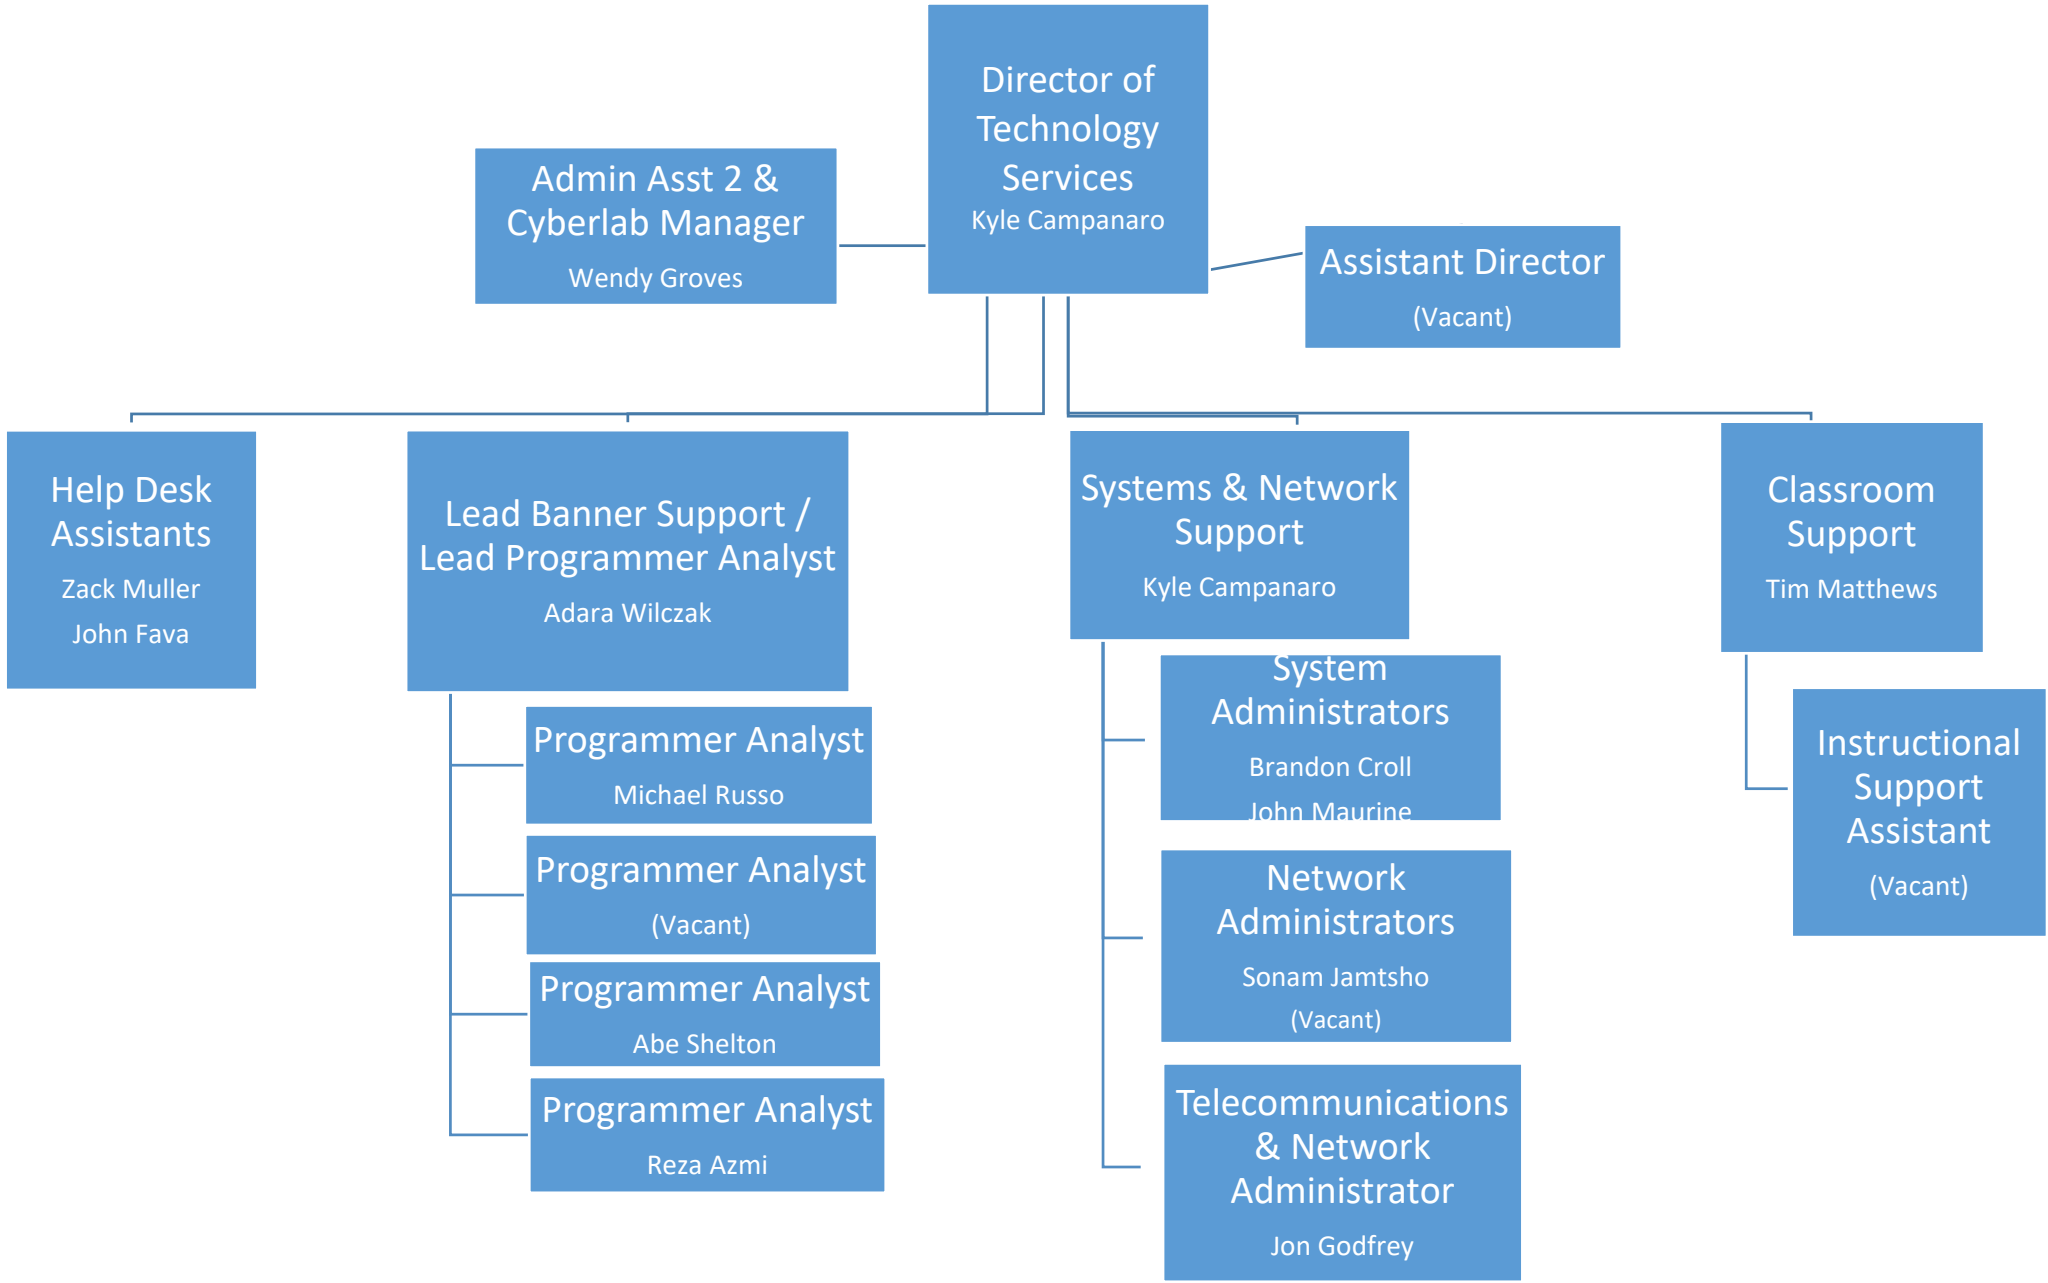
Director of Technology Services
Kyle Campanaro

Admin Asst 2 & Cyberlab Manager
Wendy Groves

Assistant Director
(Vacant)

Help Desk Assistants
Zack Muller
John Fava

Lead Banner Support / Lead Programmer Analyst
Adara Wilczak

Programmer Analyst
Michael Russo

Programmer Analyst
(Vacant)

Programmer Analyst
Abe Shelton

Programmer Analyst
Reza Azmi

Systems & Network Support
Kyle Campanaro

System Administrators
Brandon Croll
John Maurine

Network Administrators
Sonam Jamtsho
(Vacant)

Telecommunications & Network Administrator
Jon Godfrey

Classroom Support
Tim Matthews

Instructional Support Assistant
(Vacant)